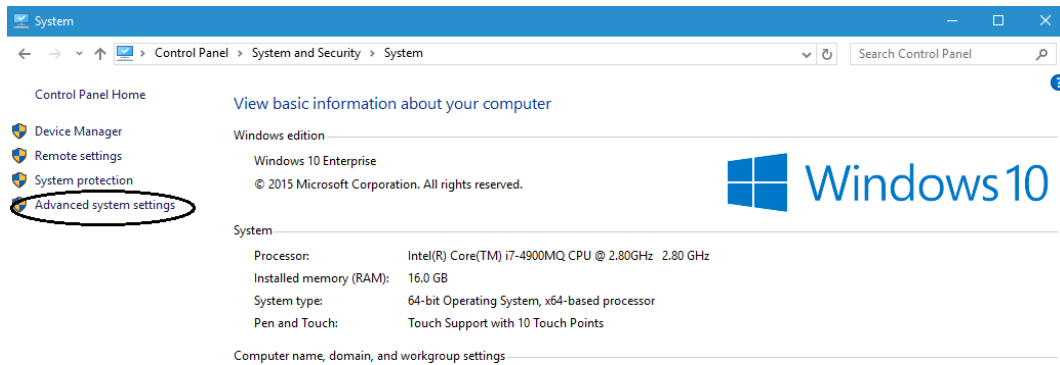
System

Control Panel > System and Security > System

Search Control Panel

Control Panel Home

Device Manager

Remote settings

System protection

Advanced system settings

View basic information about your computer

Windows edition

Windows 10 Enterprise

© 2015 Microsoft Corporation. All rights reserved.

Windows 10

System

| Processor: | Intel(R) Core(TM) i7-4900MQ CPU @ 2.80GHz 2.80 GHz |
|---|---|
| Installed memory (RAM): | 16.0 GB |
| System type: | 64-bit Operating System, x64-based processor |
| Pen and Touch: | Touch Support with 10 Touch Points |

Computer name, domain, and workgroup settings